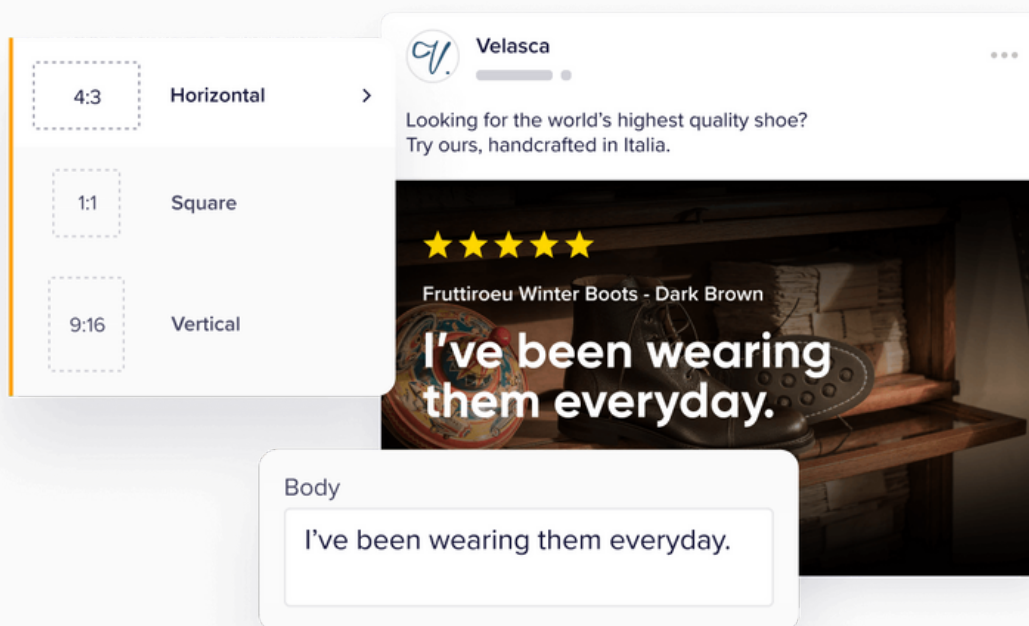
4:3 Horizontal >

1:1 Square

9:16 Vertical

V.

Velasca

Looking for the world's highest quality shoe? Try ours, handcrafted in Italia.

★★★★★

Fruttiroeu Winter Boots - Dark Brown

I've been wearing them everyday.

Body

I've been wearing them everyday.